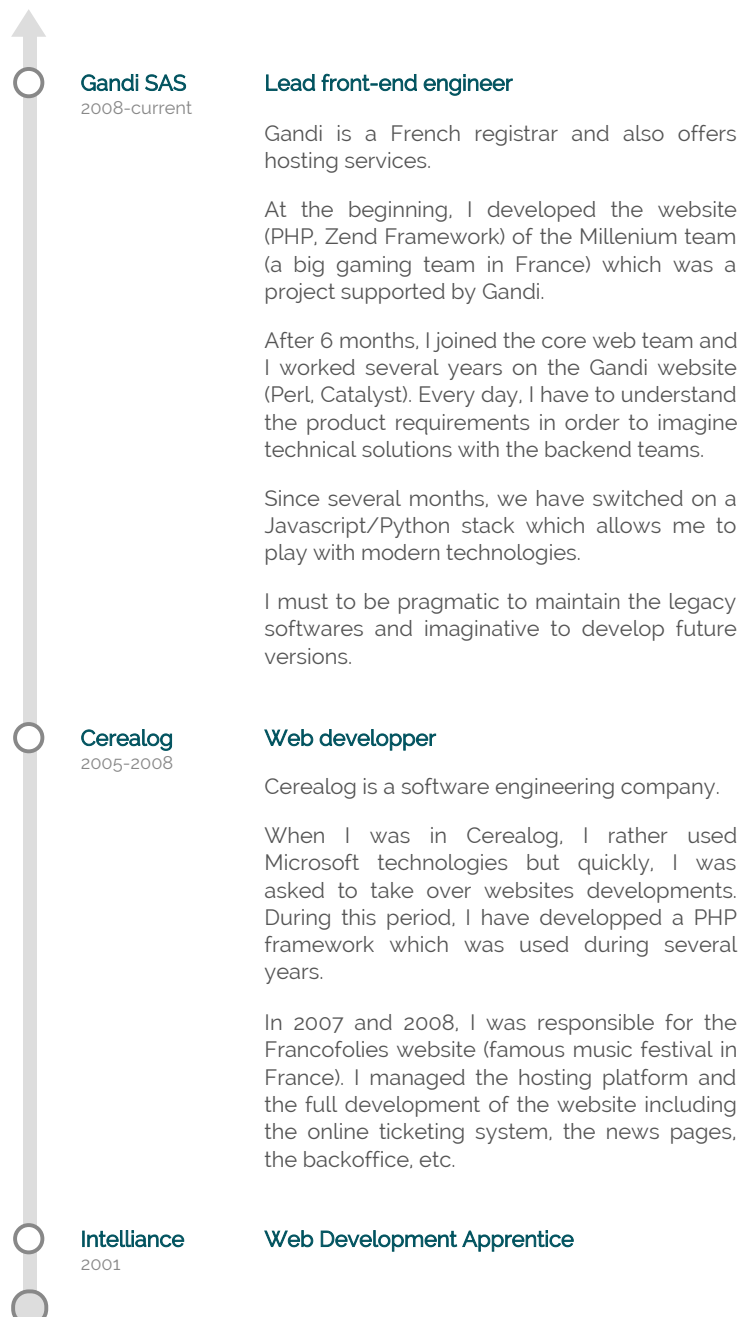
Gandi SAS
2008-current

Lead front-end engineer

Gandi is a French registrar and also offers hosting services.

At the beginning, I developed the website (PHP, Zend Framework) of the Millenium team (a big gaming team in France) which was a project supported by Gandi.

After 6 months, I joined the core web team and I worked several years on the Gandi website (Perl, Catalyst). Every day, I have to understand the product requirements in order to imagine technical solutions with the backend teams.

Since several months, we have switched on a Javascript/Python stack which allows me to play with modern technologies.

I must to be pragmatic to maintain the legacy softwares and imaginative to develop future versions.

Cerealog
2005-2008

Web developper

Cerealog is a software engineering company.

When I was in Cerealog, I rather used Microsoft technologies but quickly, I was asked to take over websites developments. During this period, I have developped a PHP framework which was used during several years.

In 2007 and 2008, I was responsible for the Francofolies website (famous music festival in France). I managed the hosting platform and the full development of the website including the online ticketing system, the news pages, the backoffice, etc.

Intelliance
2001

Web Development Apprentice